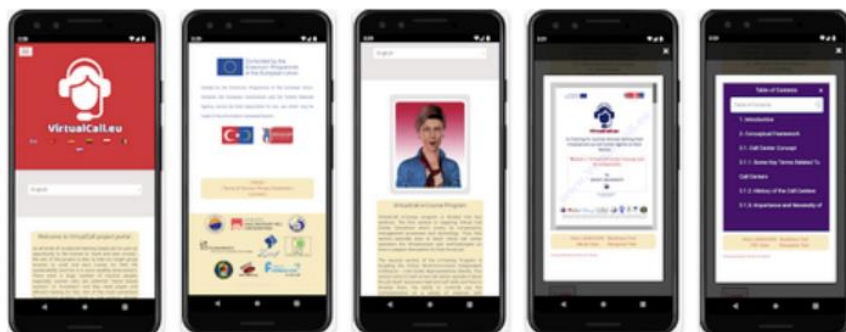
VirtualCall.eu

English

Welcome to VirtualCall project portal

Co-funded by the Erasmus+ Programme of the European Union

English

VirtualCall e-Course Program

Table of Contents

1. Introduction

2. Conceptual Framework

2.1. Call Center Concept

2.1.1. Some Key Terms Related To Call Centers

2.1.2. History of the Call Centers

2.1.3. Importance and Necessity of